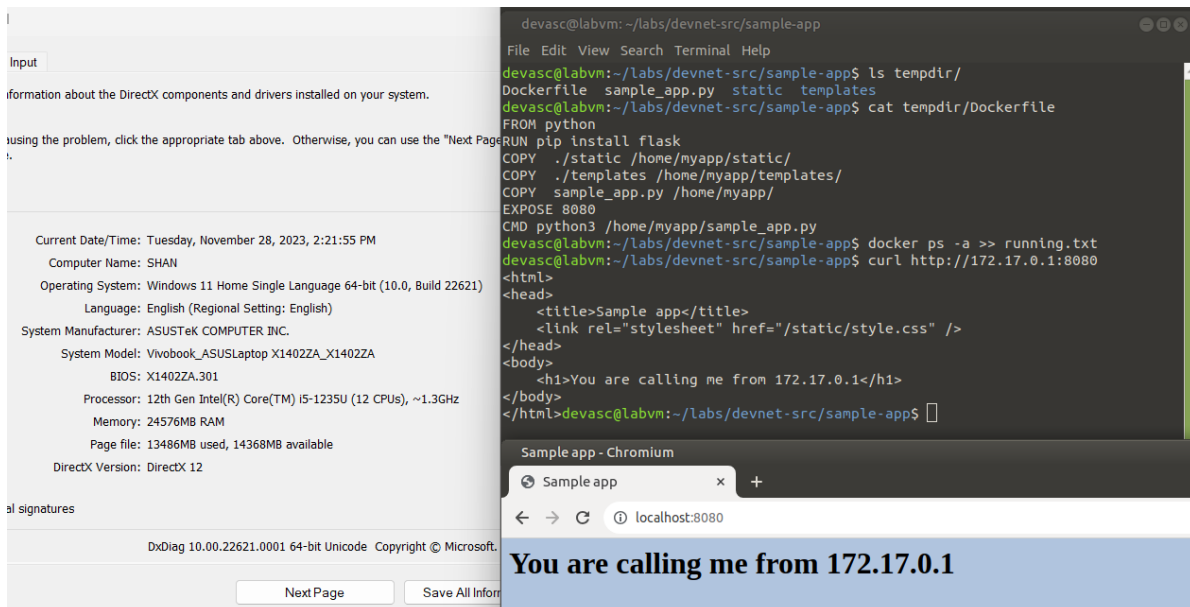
Input

formation about the DirectX components and drivers installed on your system.

ausing the problem, click the appropriate tab above. Otherwise, you can use the "Next Page

Current Date/Time: Tuesday, November 28, 2023, 2:21:55 PM
Computer Name: SHAN
Operating System: Windows 11 Home Single Language 64-bit (10.0, Build 22621)
Language: English (Regional Setting: English)
System Manufacturer: ASUSTeK COMPUTER INC.
System Model: Vivobook_ASUSLaptop X1402ZA_X1402ZA
BIOS: X1402ZA.301
Processor: 12th Gen Intel(R) Core(TM) i5-1235U (12 CPUs), ~1.3GHz
Memory: 24576MB RAM
Page file: 13486MB used, 14368MB available
DirectX Version: DirectX 12

al signatures

DxDiag 10.00.22621.0001 64-bit Unicode Copyright © Microsoft.

Next Page
Save All Infor

devasc@labvm: ~/labs/devnet-src/sample-app
File Edit View Search Terminal Help
devasc@labvm:~/labs/devnet-src/sample-app$ ls tempdir/
Dockerfile sample_app.py static templates
devasc@labvm:~/labs/devnet-src/sample-app$ cat tempdir/Dockerfile
FROM python
RUN pip install flask
COPY ./static /home/myapp/static/
COPY ./templates /home/myapp/templates/
COPY sample_app.py /home/myapp/
EXPOSE 8080
CMD python3 /home/myapp/sample_app.py
devasc@labvm:~/labs/devnet-src/sample-app$ docker ps -a >> running.txt
devasc@labvm:~/labs/devnet-src/sample-app$ curl http://172.17.0.1:8080
<html>
<head>
<title>Sample app</title>
<link rel="stylesheet" href="/static/style.css" />
</head>
<body>
<h1>You are calling me from 172.17.0.1</h1>
</body>
</html>devasc@labvm:~/labs/devnet-src/sample-app$

Sample app - Chromium
Sample app ×
+
localhost:8080

You are calling me from 172.17.0.1